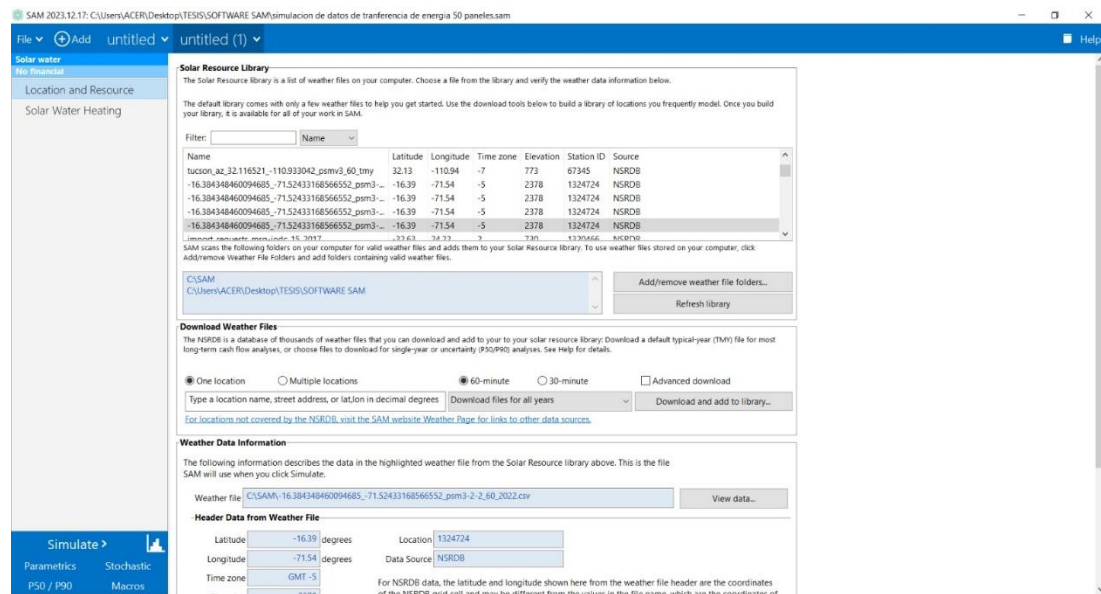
SAM 2023.12.17: C:\Users\ACER\Desktop\TESIS\SOFTWARE SAM\simulacion de datos de tranferencia de energia 50 paneles.sam

File ⌄ Add untitled ⌄ untitled (1) ⌄

Help

Solar water
No financial

Location and Resource
Solar Water Heating

Solar Resource Library
The Solar Resource library is a list of weather files on your computer. Choose a file from the library and verify the weather data information below.

The default library comes with only a few weather files to help you get started. Use the download tools below to build a library of locations you frequently model. Once you build your library, it is available for all of your work in SAM.

Filter: Name

| Name | Latitude | Longitude | Time zone | Elevation | Station ID | Source |
|---|---|---|---|---|---|---|
| tucson_az_32.116521_-110.933042_psmv3_60_tmy | 32.13 | -110.94 | -7 | 773 | 67345 | NSRDB |
| -16.384348460094685_-71.52433168566552_psm3-... | -16.39 | -71.54 | -5 | 2378 | 1324724 | NSRDB |
| -16.384348460094685_-71.52433168566552_psm3-... | -16.39 | -71.54 | -5 | 2378 | 1324724 | NSRDB |
| -16.384348460094685_-71.52433168566552_psm3-... | -16.39 | -71.54 | -5 | 2378 | 1324724 | NSRDB |
| -16.384348460094685_-71.52433168566552_psm3-... | -16.39 | -71.54 | -5 | 2378 | 1324724 | NSRDB |
| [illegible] | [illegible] | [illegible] | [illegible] | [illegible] | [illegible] | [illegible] |

SAM scans the following folders on your computer for valid weather files and adds them to your Solar Resource library. To use weather files stored on your computer, click Add/remove Weather File Folders and add folders containing valid weather files.

C:\SAM
C:\Users\ACER\Desktop\TESIS\SOFTWARE SAM

Add/remove weather file folders...
Refresh library

Download Weather Files
The NSRDB is a database of thousands of weather files that you can download and add to your to your solar resource library: Download a default typical-year (TMY) file for most long-term cash flow analyses, or choose files to download for single-year or uncertainty (P50/P90) analyses. See Help for details.

One location   Multiple locations   60-minute   30-minute   Advanced download

Type a location name, street address, or lat,lon in decimal degrees   Download files for all years   Download and add to library...

For locations not covered by the NSRDB, visit the SAM website Weather Page for links to other data sources.

Weather Data Information
The following information describes the data in the highlighted weather file from the Solar Resource library above. This is the file SAM will use when you click Simulate.

Weather file C:\SAM\-16.384348460094685_-71.52433168566552_psm3-2-2_60_2022.csv   View data...

Header Data from Weather File

Latitude -16.39 degrees   Location 1324724
Longitude -71.54 degrees   Data Source NSRDB
Time zone GMT -5

For NSRDB data, the latitude and longitude shown here from the weather file header are the coordinates of the NSRDB grid cell and may be different from the values in the file name, which are the coordinates of

Simulate >
Parametrics   Stochastic
P50 / P90   Macros